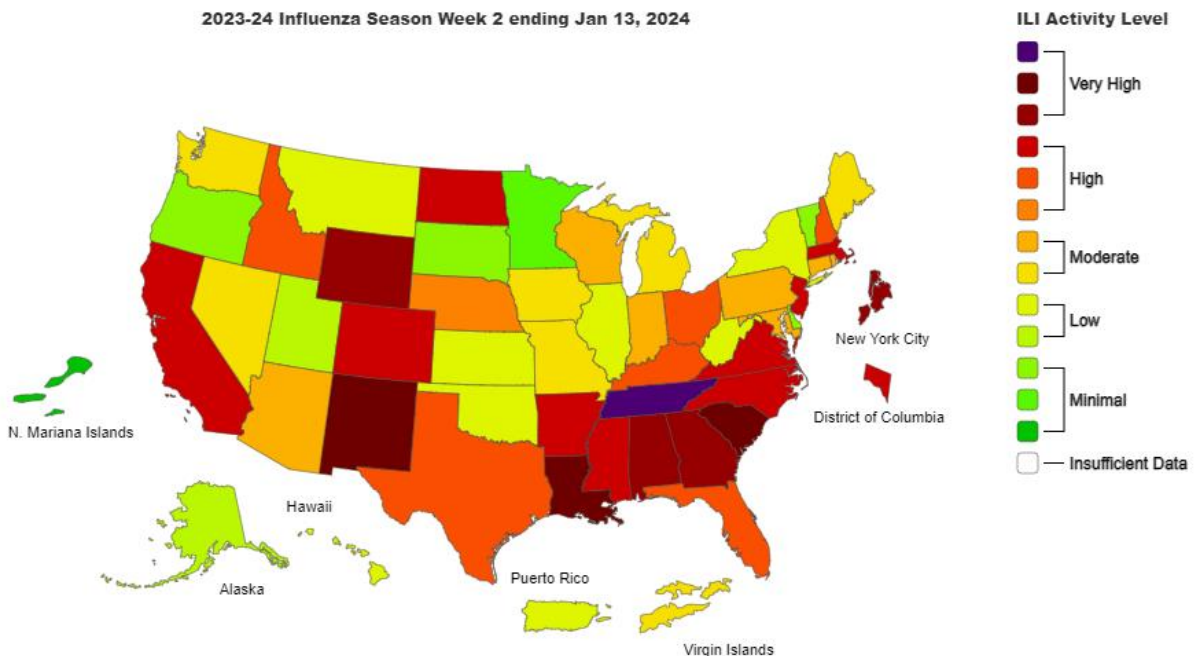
2023-24 Influenza Season Week 2 ending Jan 13, 2024

ILI Activity Level

Very High

High

Moderate

Low

Minimal

Insufficient Data

New York City

District of Columbia

N. Mariana Islands

Hawaii

Alaska

Puerto Rico

Virgin Islands